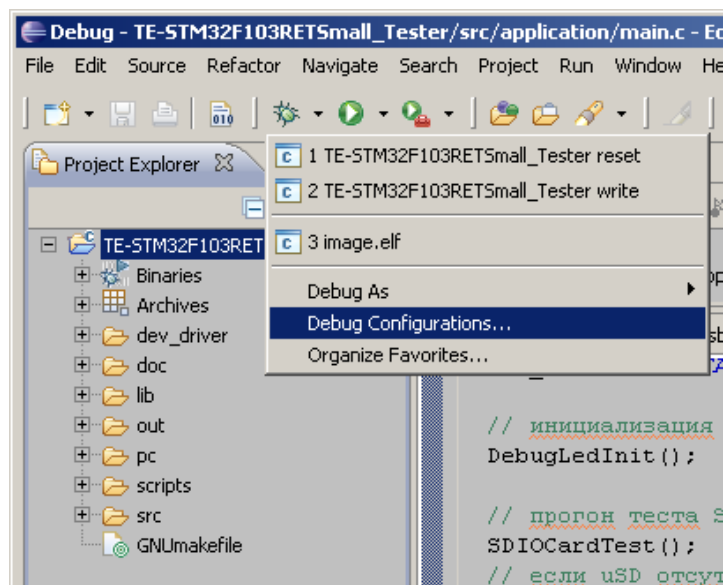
Debug - TE-STM32F103RETSmall_Tester/src/application/main.c - Ec

File Edit Source Refactor Navigate Search Project Run Window He

Project Explorer

TE-STM32F103RET

Binaries

Archives

dev_driver

doc

lib

out

pc

scripts

src

GNUmakefile

1 TE-STM32F103RETSmall_Tester reset

2 TE-STM32F103RETSmall_Tester write

3 image.elf

Debug As

Debug Configurations...

Organize Favorites...

// инициализация

DebugLedInit();

// прогон теста S

SDIOCardTest();

// если uSD отсу